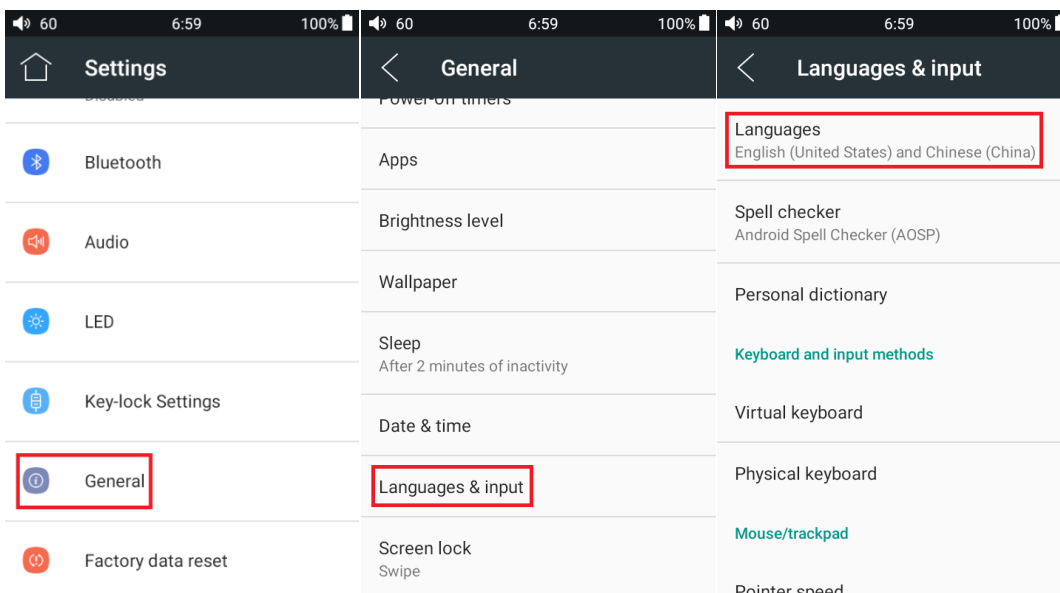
60 6:59 100%

Settings

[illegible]

Bluetooth

Audio

LED

Key-lock Settings

General

Factory data reset

60 6:59 100%

General

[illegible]

Apps

Brightness level

Wallpaper

Sleep
After 2 minutes of inactivity

Date & time

Languages & input

Screen lock
Swipe

60 6:59 100%

Languages & input

Languages
English (United States) and Chinese (China)

Spell checker
Android Spell Checker (AOSP)

Personal dictionary

Keyboard and input methods

Virtual keyboard

Physical keyboard

Mouse/trackpad

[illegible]